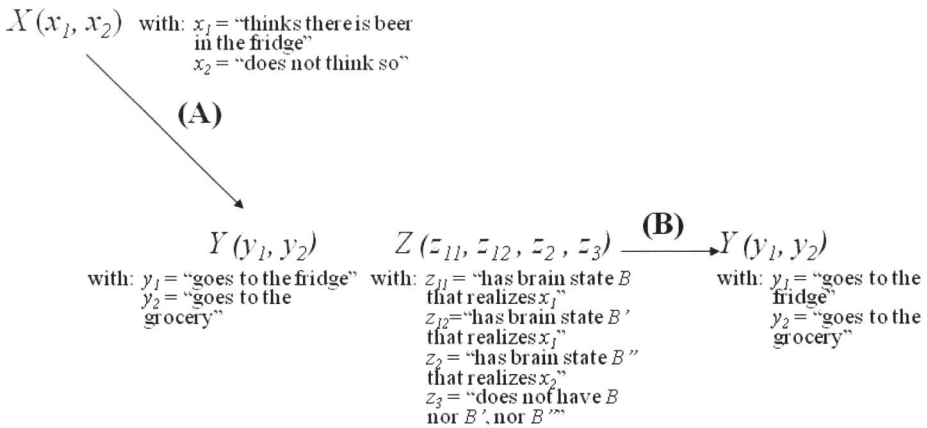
$X(x_1, x_2)$ with: $x_1$ = "thinks there is beer in the fridge"
$x_2$ = "does not think so"

(A)

$Y(y_1, y_2)$
with: $y_1$ = "goes to the fridge"
$y_2$ = "goes to the grocery"

$Z(z_{11}, z_{12}, z_2, z_3)$
with: $z_{11}$ = "has brain state $B$ that realizes $x_1$"
$z_{12}$="has brain state $B'$ that realizes $x_1$"
$z_2$ = "has brain state $B''$ that realizes $x_2$"
$z_3$ = "does not have $B$ nor $B'$, nor $B''$"

(B)

$Y(y_1, y_2)$
with: $y_1$ = "goes to the fridge"
$y_2$ = "goes to the grocery"